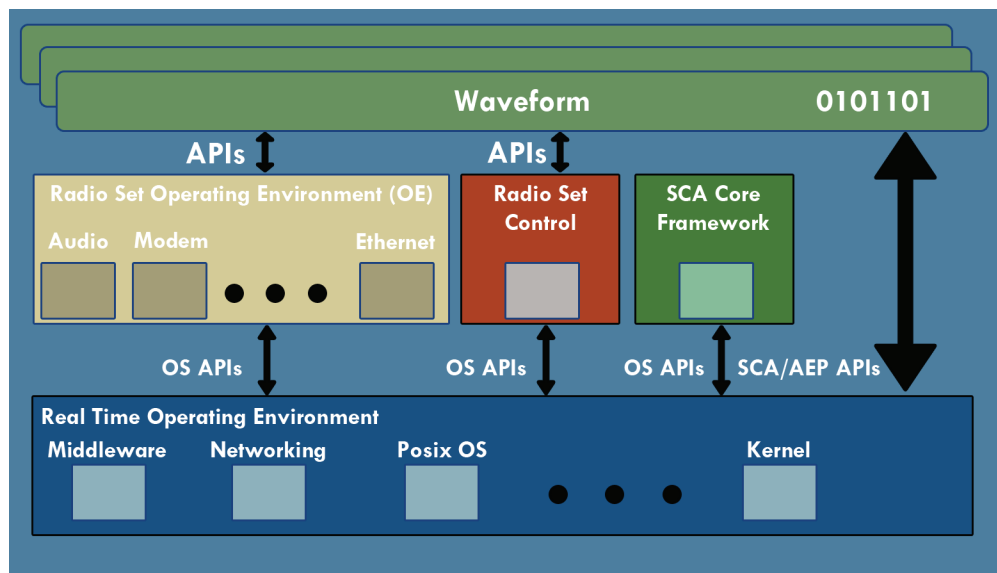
Waveform 0101101

APIs

APIs

Radio Set Operating Environment (OE)

Audio

Modem

Ethernet

Radio Set Control

SCA Core Framework

OS APIs

OS APIs

OS APIs

SCA/AEP APIs

Real Time Operating Environment

Middleware

Networking

Posix OS

Kernel